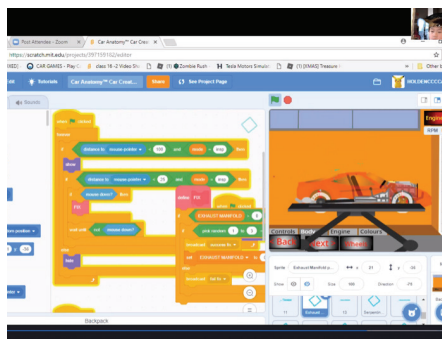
Post Attendee - Zoom
Car Anatomy™ Car Crea...
https://scratch.mit.edu/projects/397135102/editor
CAR GAMES - Play C...
class 16 - 2 Video Sh...
(1) Zombie Rush
Tesla Motors Simulat...
(1) [SIMAS] Treasure
Other b
Tutorials
Car Anatomy™ Car Creat...
Share
See Project Page
HOLDENCC
Sounds
when clicked
forever
if
distance to mouse-pointer < 100 and
then
show
if
distance to mouse-pointer < 25 and
then
mouse down?
P/O
wait until not mouse down?
else
hide
EXHAUST MANIFOLD
pick random 1 to
broadcast
set EXHAUST MANIFOLD
broadcast
Engine
RPM
Controls
Body
Engine
Colours
Back
Next
Check
Sprite
Exhaust Manifold p...
x 21
y -32
Show
Size 100
Direction -75
Backpack